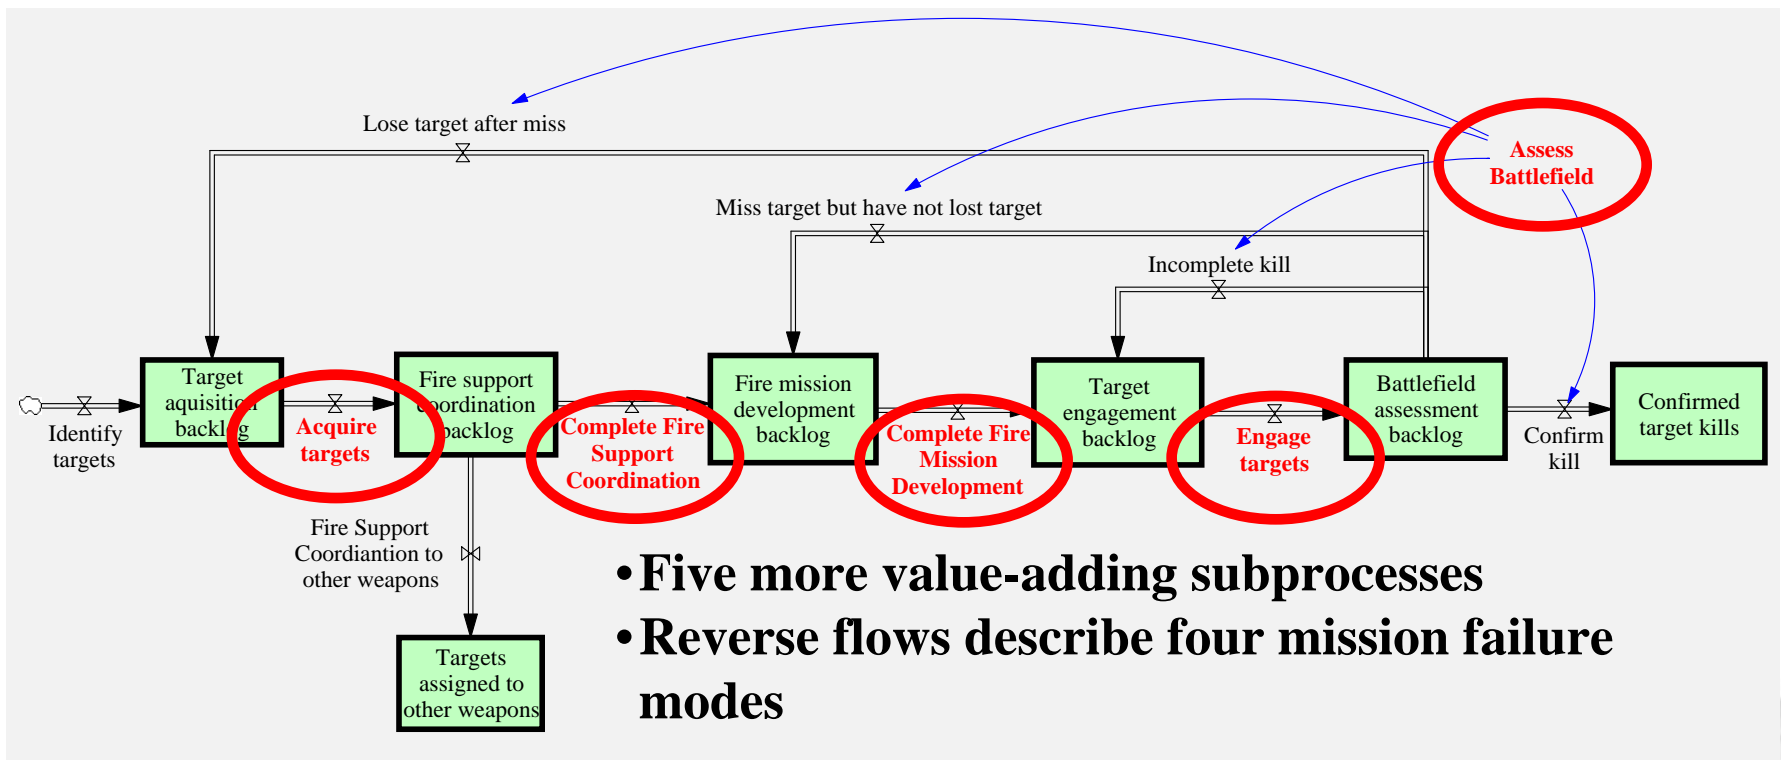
Lose target after miss

Assess Battlefield

Miss target but have not lost target

Incomplete kill

Identify targets

Target aquisition backlog

Acquire targets

Fire support coordination backlog

Complete Fire Support Coordination

Fire mission development backlog

Complete Fire Mission Development

Target engagement backlog

Engage targets

Battlefield assessment backlog

Confirm kill

Confirmed target kills

Fire Support Coordiantion to other weapons

Targets assigned to other weapons

•Five more value-adding subprocesses

•Reverse flows describe four mission failure modes